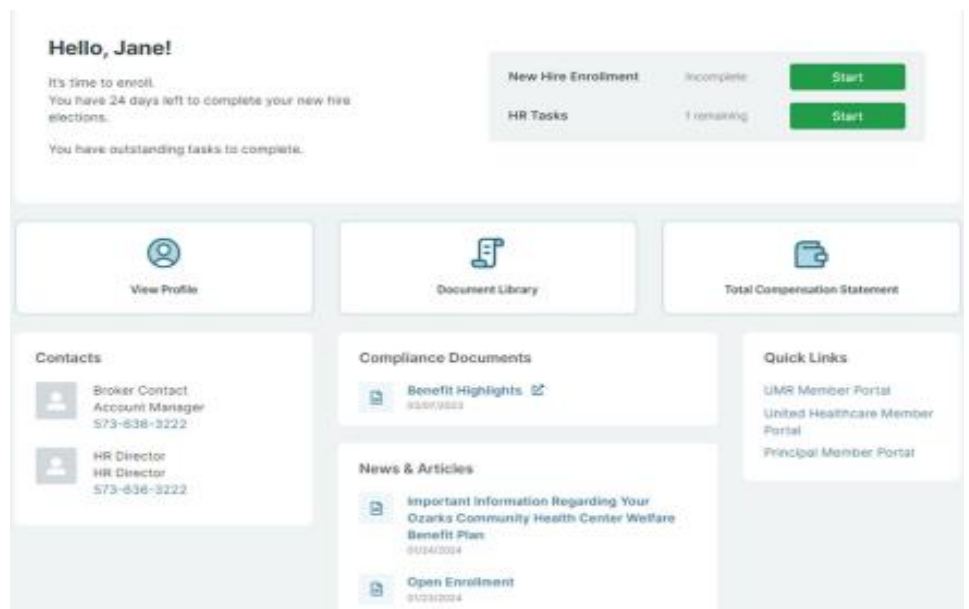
Hello, Jane!

It's time to enroll.
You have 24 days left to complete your new hire elections.

You have outstanding tasks to complete.

New Hire Enrollment Incomplete Start

HR Tasks 1 remaining Start

View Profile

Document Library

Total Compensation Statement

Contacts

Broker Contact
Account Manager
573-636-3222

HR Director
HR Director
573-636-3222

Compliance Documents

Benefit Highlights
03/07/2023

News & Articles

Important Information Regarding Your Ozarks Community Health Center Welfare Benefit Plan
01/24/2024

Open Enrollment
01/23/2024

Quick Links

UMR Member Portal

United Healthcare Member Portal

Principal Member Portal